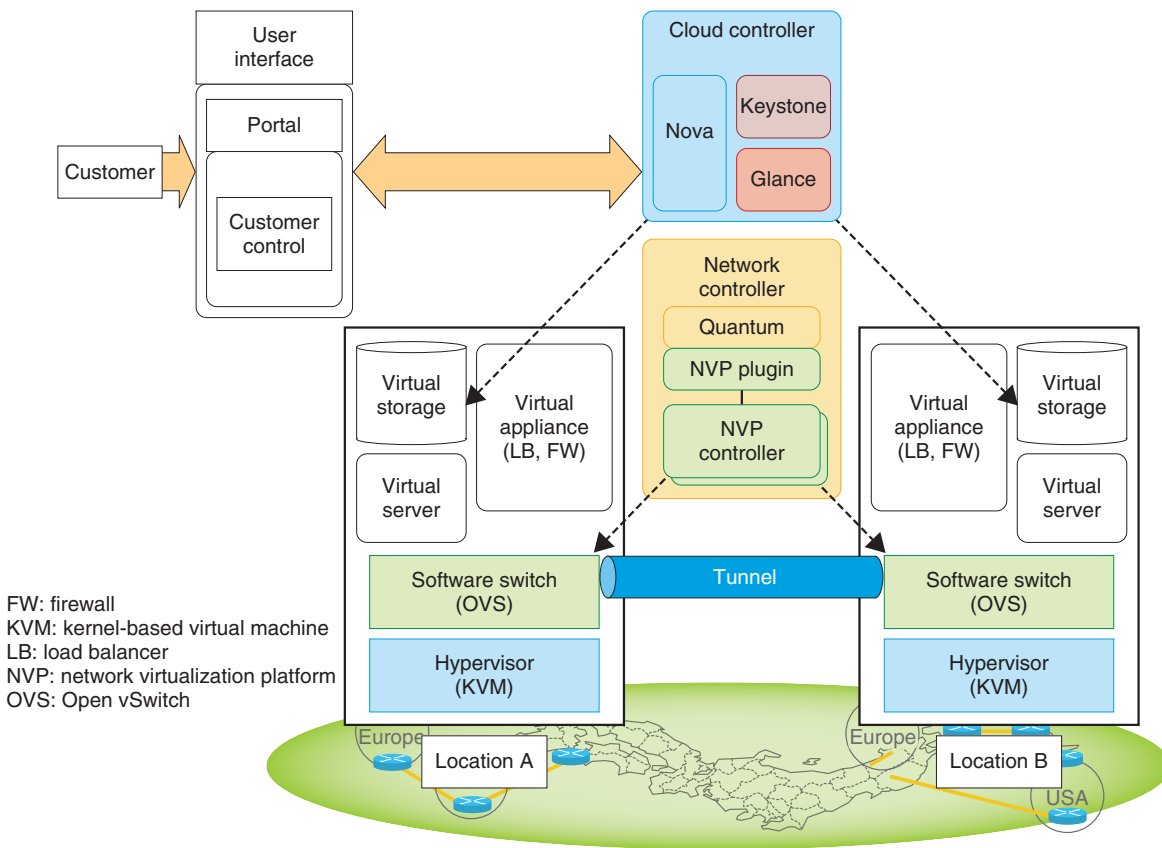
User interface

Portal

Customer

Customer control

Cloud controller

Nova

Keystone

Glance

Network controller

Quantum

NVP plugin

NVP controller

Virtual storage

Virtual appliance (LB, FW)

Virtual server

Software switch (OVS)

Hypervisor (KVM)

Tunnel

Virtual appliance (LB, FW)

Virtual storage

Virtual server

Software switch (OVS)

Hypervisor (KVM)

FW: firewall
KVM: kernel-based virtual machine
LB: load balancer
NVP: network virtualization platform
OVS: Open vSwitch

Europe

Location A

Europe

Location B

USA